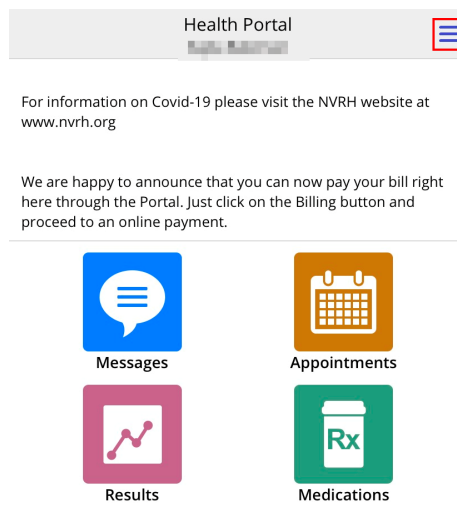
Health Portal
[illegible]

For information on Covid-19 please visit the NVRH website at www.nvrh.org

We are happy to announce that you can now pay your bill right here through the Portal. Just click on the Billing button and proceed to an online payment.

Messages

Appointments

Results

Rx

Medications